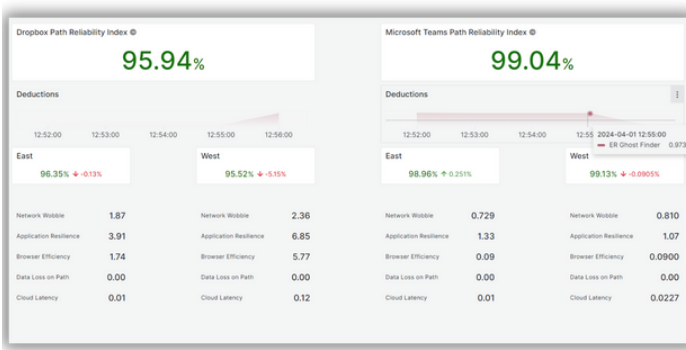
Dropbox Path Reliability Index

95.94%

Deductions

12:52:00 12:53:00 12:54:00 12:55:00 12:56:00

East

96.35% ↓ -0.13%

West

95.52% ↓ -5.15%

| | |
|---|---|
| Network Wobble | 1.87 |
| Application Resilience | 3.91 |
| Browser Efficiency | 1.74 |
| Data Loss on Path | 0.00 |
| Cloud Latency | 0.01 |

| | |
|---|---|
| Network Wobble | 2.36 |
| Application Resilience | 6.85 |
| Browser Efficiency | 5.77 |
| Data Loss on Path | 0.00 |
| Cloud Latency | 0.12 |

Microsoft Teams Path Reliability Index

99.04%

Deductions

12:52:00 12:53:00 12:54:00 12:55

2024-04-01 12:55:00

ER Ghost Finder 0.973

East

98.96% ↑ 0.251%

West

99.13% ↓ -0.0905%

| | |
|---|---|
| Network Wobble | 0.729 |
| Application Resilience | 1.33 |
| Browser Efficiency | 0.09 |
| Data Loss on Path | 0.00 |
| Cloud Latency | 0.01 |

| | |
|---|---|
| Network Wobble | 0.810 |
| Application Resilience | 1.07 |
| Browser Efficiency | 0.0900 |
| Data Loss on Path | 0.00 |
| Cloud Latency | 0.0227 |